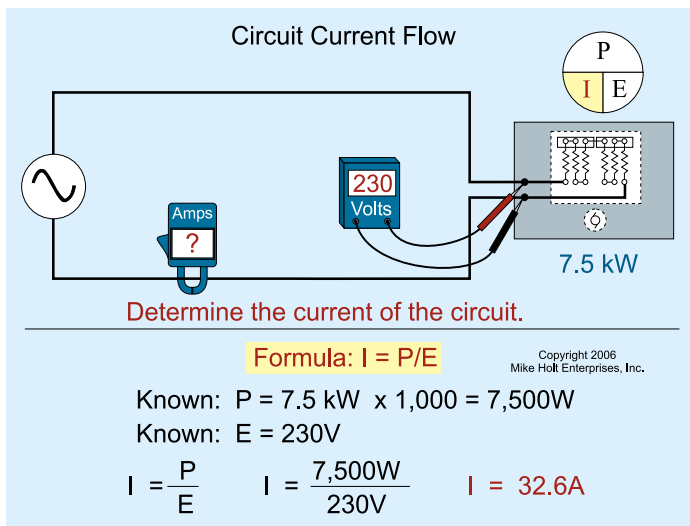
Circuit Current Flow

P
I E

Amps
?

230
Volts

7.5 kW

Determine the current of the circuit.

Formula: I = P/E

Copyright 2006
Mike Holt Enterprises, Inc.

Known: P = 7.5 kW x 1,000 = 7,500W
Known: E = 230V

$I = \frac{P}{E}$ $I = \frac{7,500W}{230V}$ I = 32.6A